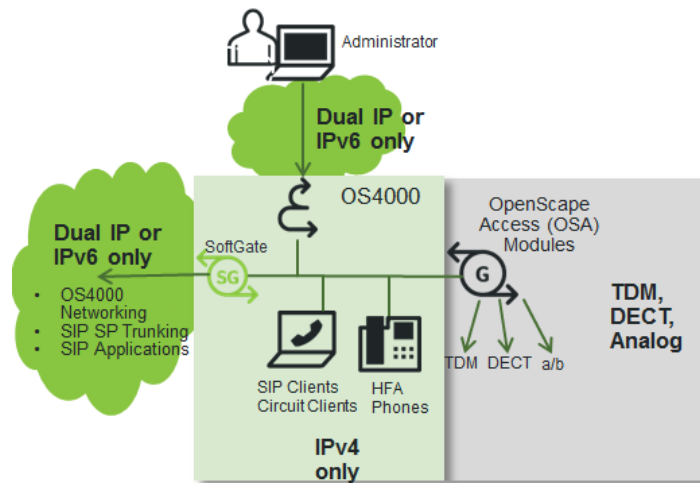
Administrator

Dual IP or IPv6 only

OS4000

Dual IP or IPv6 only

SoftGate

SG

- OS4000 Networking
- SIP SP Trunking
- SIP Applications

OpenScape Access (OSA) Modules

G

TDM, DECT, Analog

TDM DECT a/b

SIP Clients Circuit Clients

HFA Phones

IPv4 only